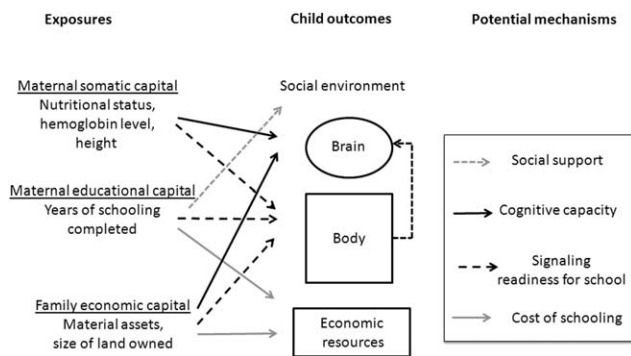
Exposures

Child outcomes

Potential mechanisms

Maternal somatic capital
Nutritional status, hemoglobin level, height

Social environment

Brain

Maternal educational capital
Years of schooling completed

Body

Family economic capital
Material assets, size of land owned

Economic resources

Social support

Cognitive capacity

Signaling readiness for school

Cost of schooling